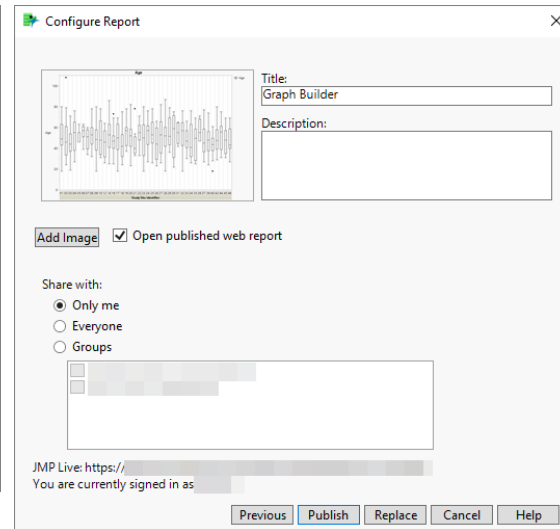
Configure Report

×

Title:
Graph Builder

Description:

Add Image

Open published web report

Share with:

Only me

Everyone

Groups

JMP Live: https://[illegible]

You are currently signed in as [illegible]

Previous Publish Replace Cancel Help